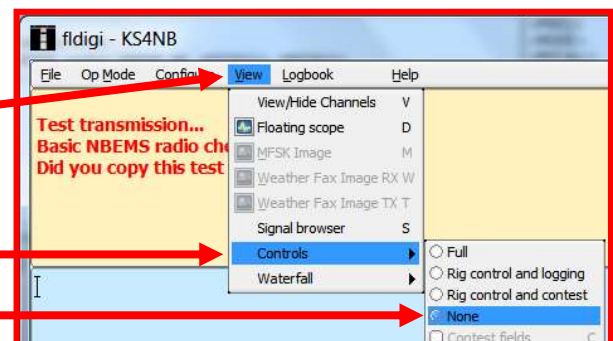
fldigi - KS4NB

File Op Mode Configu View Logbook Help

Test transmission...
Basic NBEMS radio che
Did you copy this test

View/Hide Channels V
Floating scope D
MFSK Image M
Weather Fax Image RX W
Weather Fax Image TX T
Signal browser S
Controls
Waterfall

Full
Rig control and logging
Rig control and contest
None
Contest fields C